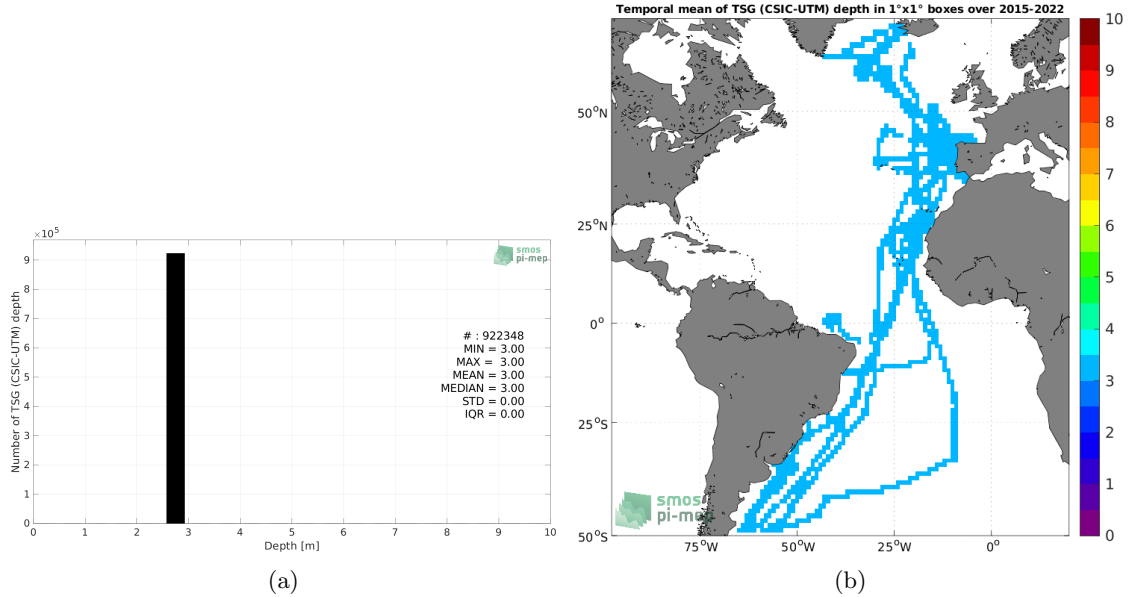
$\times10^5$

9
8
7
6
5
4
3
2
1
0

Number of TSG (CSIC-UTM) depth

smos
pi-mep

# : 922348
MIN = 3.00
MAX = 3.00
MEAN = 3.00
MEDIAN = 3.00
STD = 0.00
IQR = 0.00

0 1 2 3 4 5 6 7 8 9 10
Depth [m]

(a)

Temporal mean of TSG (CSIC-UTM) depth in 1°x1° boxes over 2015-2022

50°N
25°N
0°
25°S
50°S

75°W 50°W 25°W 0°

smos
pi-mep

10
9
8
7
6
5
4
3
2
1
0

(b)